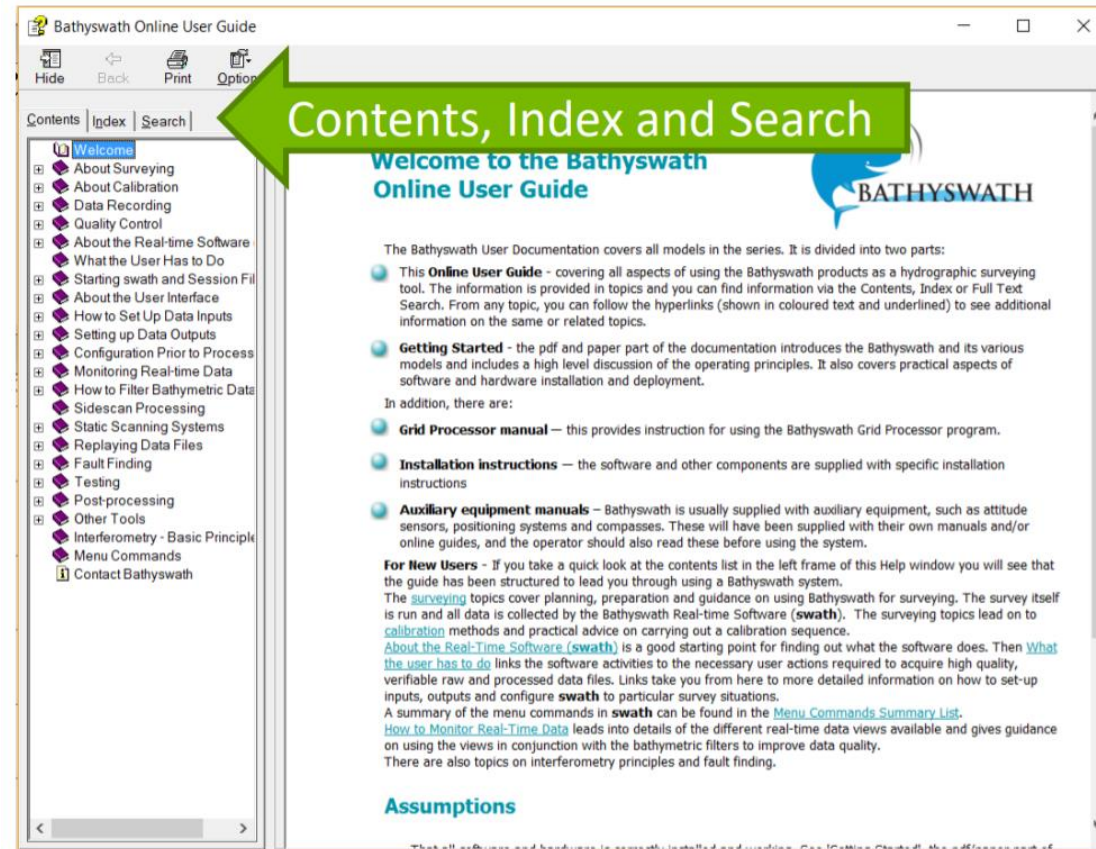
Bathyswath Online User Guide

Hide Back Print Options

Contents, Index and Search

Contents Index Search

Welcome
About Surveying
About Calibration
Data Recording
Quality Control
About the Real-time Software
What the User Has to Do
Starting swath and Session Fil
About the User Interface
How to Set Up Data Inputs
Setting up Data Outputs
Configuration Prior to Process
Monitoring Real-time Data
How to Filter Bathymetric Data
Sidescan Processing
Static Scanning Systems
Replaying Data Files
Fault Finding
Testing
Post-processing
Other Tools
Interferometry - Basic Principle
Menu Commands
Contact Bathyswath

Welcome to the Bathyswath Online User Guide

BATHYSWATH

The Bathyswath User Documentation covers all models in the series. It is divided into two parts:

This **Online User Guide** - covering all aspects of using the Bathyswath products as a hydrographic surveying tool. The information is provided in topics and you can find information via the Contents, Index or Full Text Search. From any topic, you can follow the hyperlinks (shown in coloured text and underlined) to see additional information on the same or related topics.

**Getting Started** - the pdf and paper part of the documentation introduces the Bathyswath and its various models and includes a high level discussion of the operating principles. It also covers practical aspects of software and hardware installation and deployment.

In addition, there are:

**Grid Processor manual** — this provides instruction for using the Bathyswath Grid Processor program.

**Installation instructions** — the software and other components are supplied with specific installation instructions

**Auxiliary equipment manuals** – Bathyswath is usually supplied with auxiliary equipment, such as attitude sensors, positioning systems and compasses. These will have been supplied with their own manuals and/or online guides, and the operator should also read these before using the system.

**For New Users** - If you take a quick look at the contents list in the left frame of this Help window you will see that the guide has been structured to lead you through using a Bathyswath system.
The surveying topics cover planning, preparation and guidance on using Bathyswath for surveying. The survey itself is run and all data is collected by the Bathyswath Real-time Software (**swath**). The surveying topics lead on to calibration methods and practical advice on carrying out a calibration sequence.
About the Real-Time Software (**swath**) is a good starting point for finding out what the software does. Then What the user has to do links the software activities to the necessary user actions required to acquire high quality, verifiable raw and processed data files. Links take you from here to more detailed information on how to set-up inputs, outputs and configure **swath** to particular survey situations.
A summary of the menu commands in **swath** can be found in the Menu Commands Summary List.
How to Monitor Real-Time Data leads into details of the different real-time data views available and gives guidance on using the views in conjunction with the bathymetric filters to improve data quality.
There are also topics on interferometry principles and fault finding.

Assumptions

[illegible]